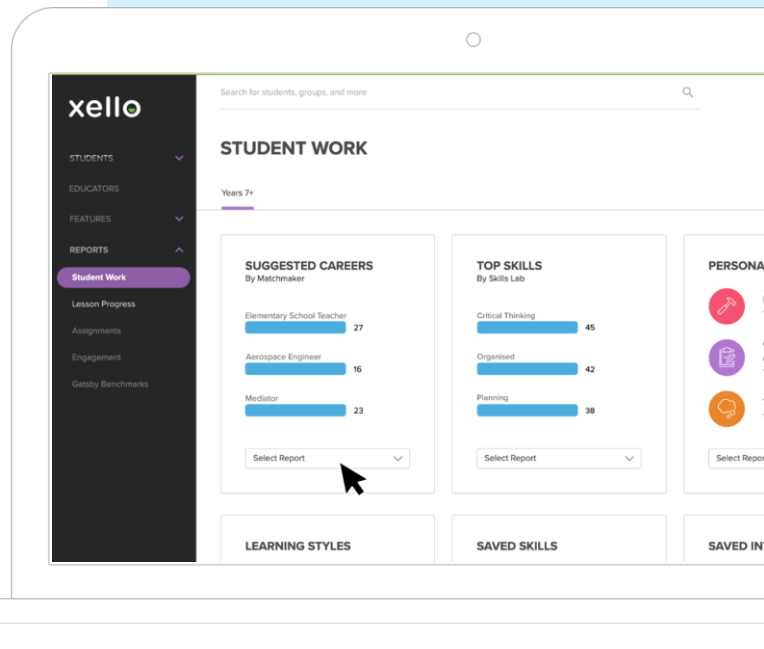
xello

STUDENTS

EDUCATORS

FEATURES

REPORTS

Student Work

Lesson Progress

Assignments

Engagement

Gatsby Benchmarks

Search for students, groups, and more

STUDENT WORK

Years 7+

SUGGESTED CAREERS
By Matchmaker

Elementary School Teacher 27

Aerospace Engineer 16

Mediator 23

Select Report

TOP SKILLS
By Skills Lab

Critical Thinking 45

Organised 42

Planning 38

Select Report

PERSONA

Select Repor

LEARNING STYLES

SAVED SKILLS

SAVED IN